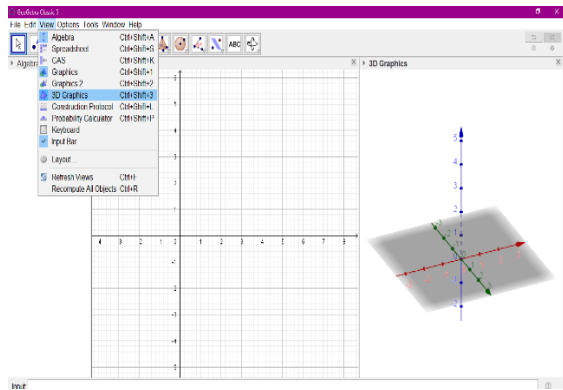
GeoGebra Classic 5
File Edit View Options Tools Window Help
Algebra Ctrl+Shift+A
Spreadsheet Ctrl+Shift+S
CAS Ctrl+Shift+K
Graphics Ctrl+Shift+1
Graphics 2 Ctrl+Shift+2
3D Graphics Ctrl+Shift+3
Construction Protocol Ctrl+Shift+L
Probability Calculator Ctrl+Shift+P
Keyboard
Input Bar
Layout...
Refresh Views Ctrl+F
Recompute All Objects Ctrl+R
ABC
Algebra
3D Graphics
5
4
3
2
1
-1
-2
-3
-4
-4 -3 -2 -1 0 1 2 3 4 5 6 7 8
5
4
3
2
1
-1
-2
Input